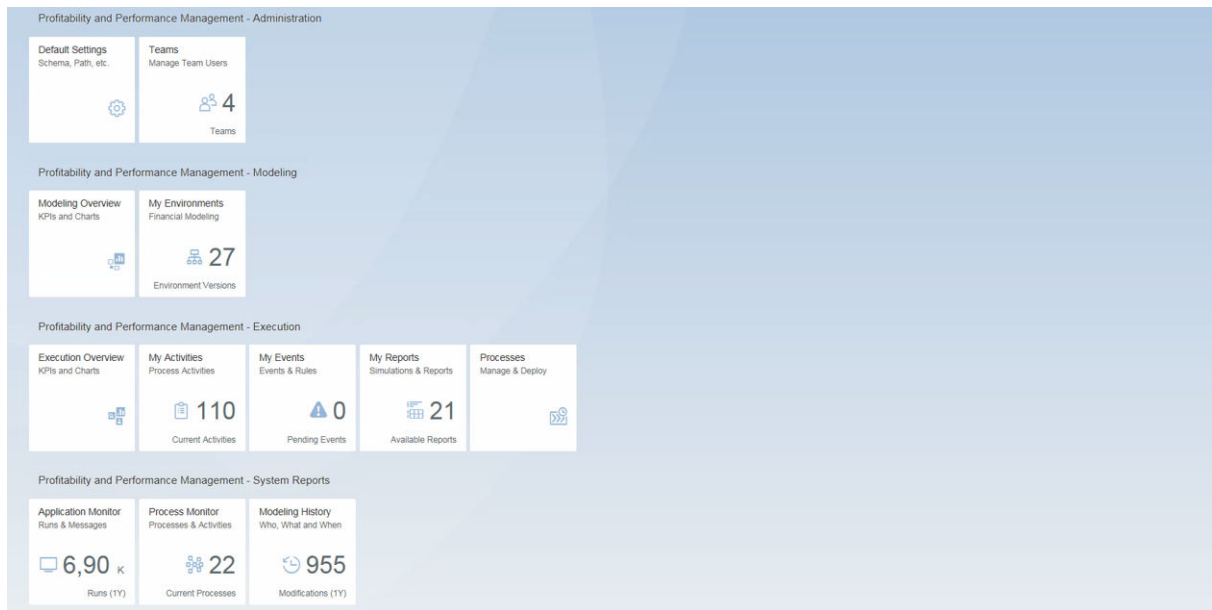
Profitability and Performance Management - Administration

Default Settings
Schema, Path, etc.

Teams
Manage Team Users
4
Teams

Profitability and Performance Management - Modeling

Modeling Overview
KPIs and Charts

My Environments
Financial Modeling
27
Environment Versions

Profitability and Performance Management - Execution

Execution Overview
KPIs and Charts

My Activities
Process Activities
110
Current Activities

My Events
Events & Rules
0
Pending Events

My Reports
Simulations & Reports
21
Available Reports

Processes
Manage & Deploy

Profitability and Performance Management - System Reports

Application Monitor
Runs & Messages
6,90 K
Runs (1Y)

Process Monitor
Processes & Activities
22
Current Processes

Modeling History
Who, What and When
955
Modifications (1Y)